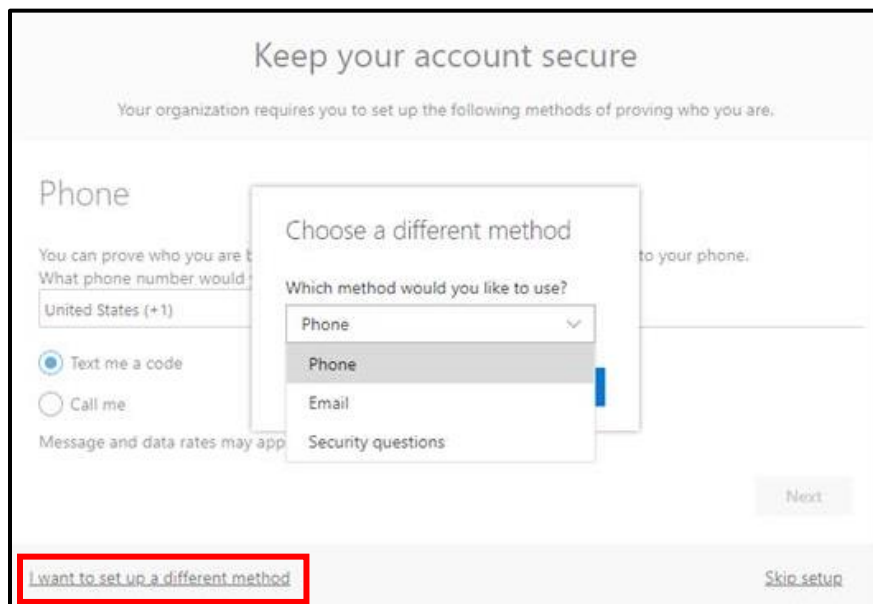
Keep your account secure

Your organization requires you to set up the following methods of proving who you are.

Phone

You can prove who you are b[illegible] to your phone.
What phone number would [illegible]

United States (+1)

Text me a code

Call me

Message and data rates may app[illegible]

Choose a different method

Which method would you like to use?

Phone

Phone

Email

Security questions

Next

I want to set up a different method

Skip setup